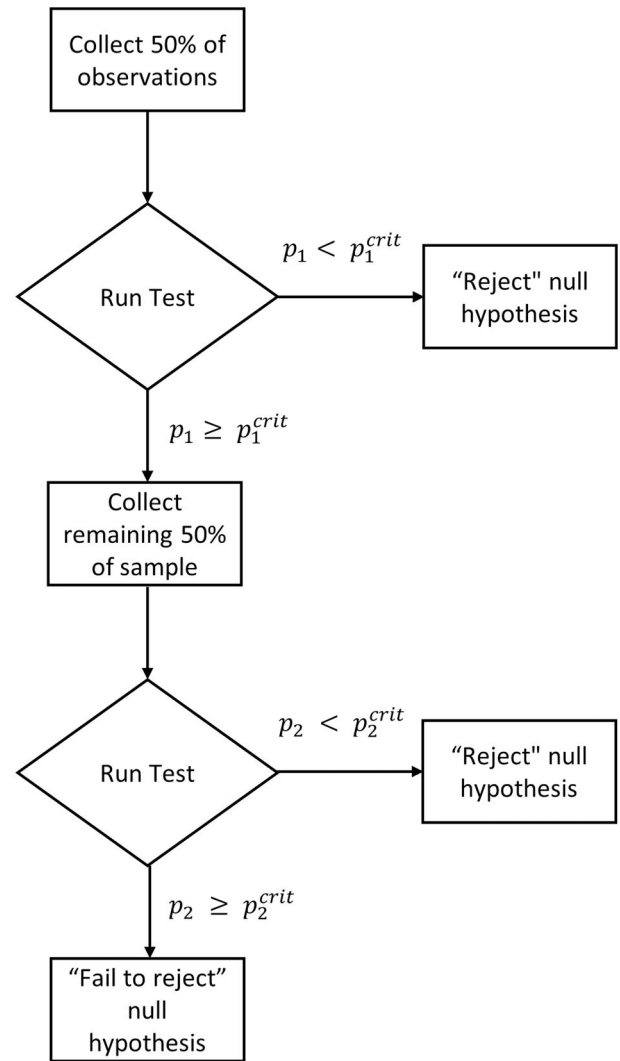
Collect 50% of observations

Run Test

$p_1 < p_1^{crit}$

“Reject" null hypothesis

$p_1 \geq p_1^{crit}$

Collect remaining 50% of sample

Run Test

$p_2 < p_2^{crit}$

“Reject" null hypothesis

$p_2 \geq p_2^{crit}$

“Fail to reject” null hypothesis